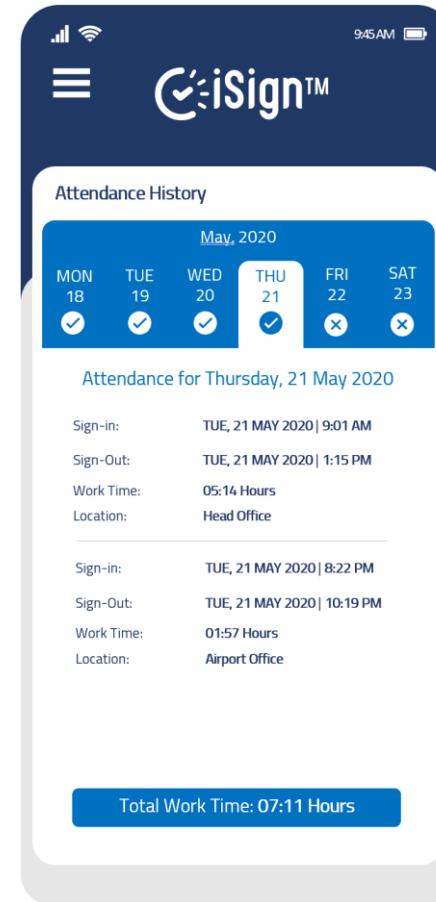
9:45 AM

iSign™

Attendance History

May, 2020

MON 18
TUE 19
WED 20
THU 21
FRI 22
SAT 23

Attendance for Thursday, 21 May 2020

| | |
|---|---|
| Sign-in: | TUE, 21 MAY 2020 \| 9:01 AM |
| Sign-Out: | TUE, 21 MAY 2020 \| 1:15 PM |
| Work Time: | 05:14 Hours |
| Location: | Head Office |

| | |
|---|---|
| Sign-in: | TUE, 21 MAY 2020 \| 8:22 PM |
| Sign-Out: | TUE, 21 MAY 2020 \| 10:19 PM |
| Work Time: | 01:57 Hours |
| Location: | Airport Office |

Total Work Time: 07:11 Hours